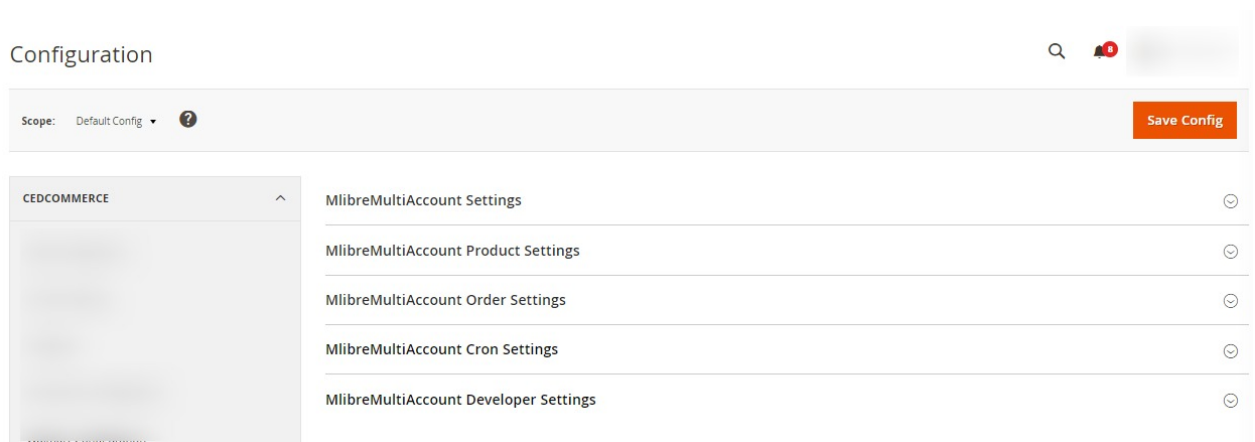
Configuration

8

Scope: Default Config

Save Config

CEDCOMMERCE

MlibreMultiAccount Settings

MlibreMultiAccount Product Settings

MlibreMultiAccount Order Settings

MlibreMultiAccount Cron Settings

MlibreMultiAccount Developer Settings